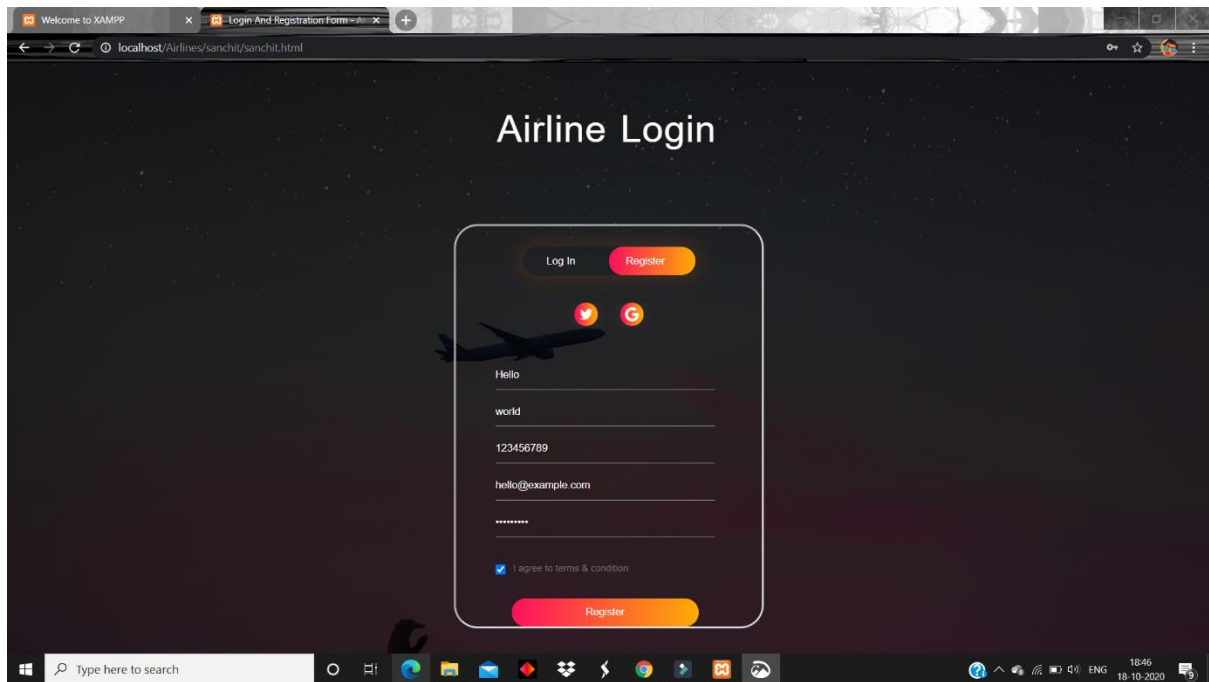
Welcome to XAMPP × Login And Registration Form - A ×

localhost/Airlines/sanchit/sanchit.html

Airline Login

Log In Register

Hello

world

123456789

hello@example.com

••••••••••

I agree to terms & condition

Register

Type here to search

ENG 18:46 18-10-2020

9